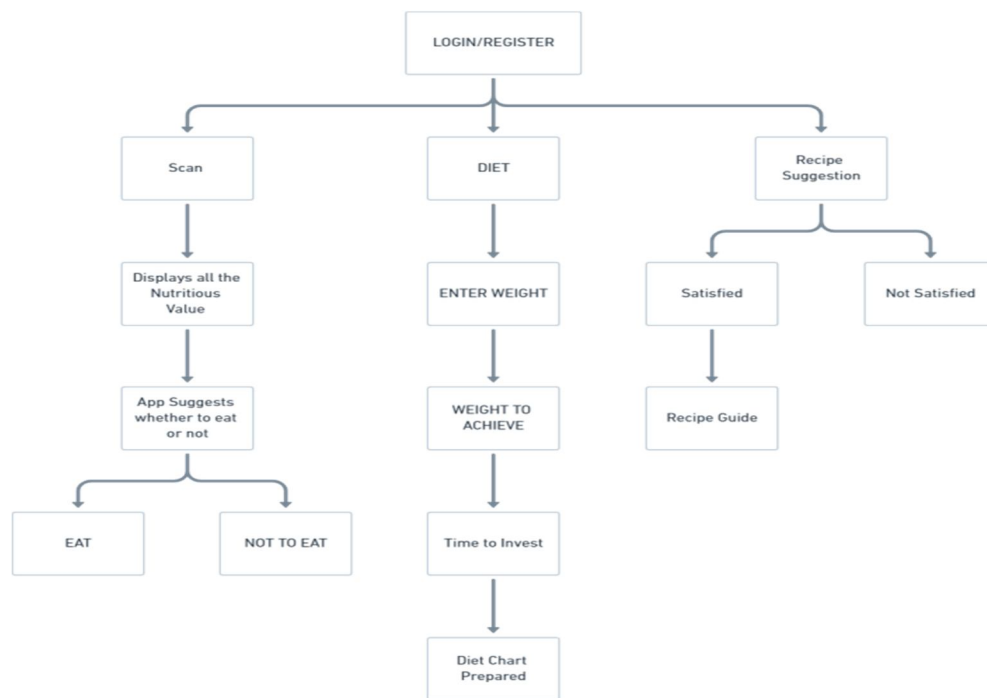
LOGIN/REGISTER

Scan

DIET

Recipe Suggestion

Displays all the Nutritious Value

ENTER WEIGHT

Satisfied

Not Satisfied

App Suggests whether to eat or not

WEIGHT TO ACHIEVE

Recipe Guide

EAT

NOT TO EAT

Time to Invest

Diet Chart Prepared